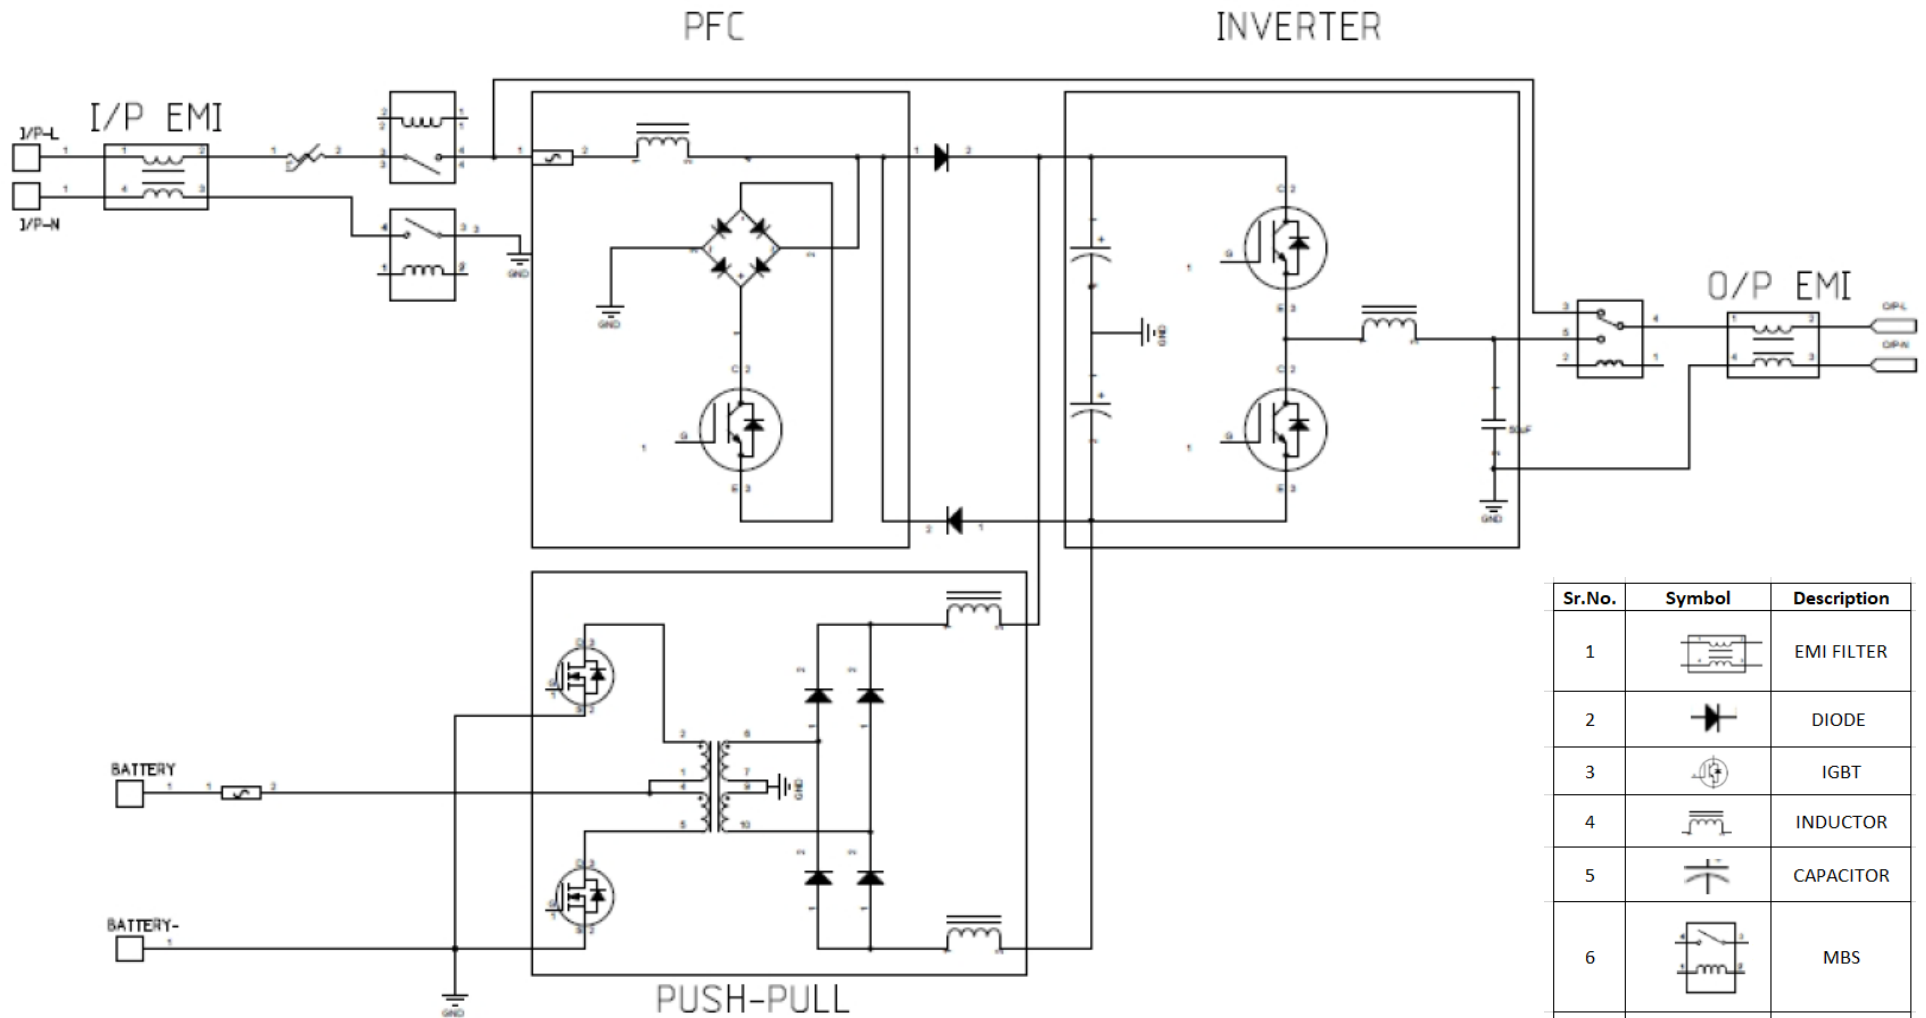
PFC

INVERTER

I/P EMI

I/P-L

I/P-N

GND

GND

GND

O/P EMI

O/P-L

O/P-N

GND

BATTERY

BATTERY-

GND

GND

PUSH-PULL

| Sr.No. | Symbol | Description |
|---|---|---|
| 1 | | EMI FILTER |
| 2 | | DIODE |
| 3 | | IGBT |
| 4 | | INDUCTOR |
| 5 | | CAPACITOR |
| 6 | | MBS |